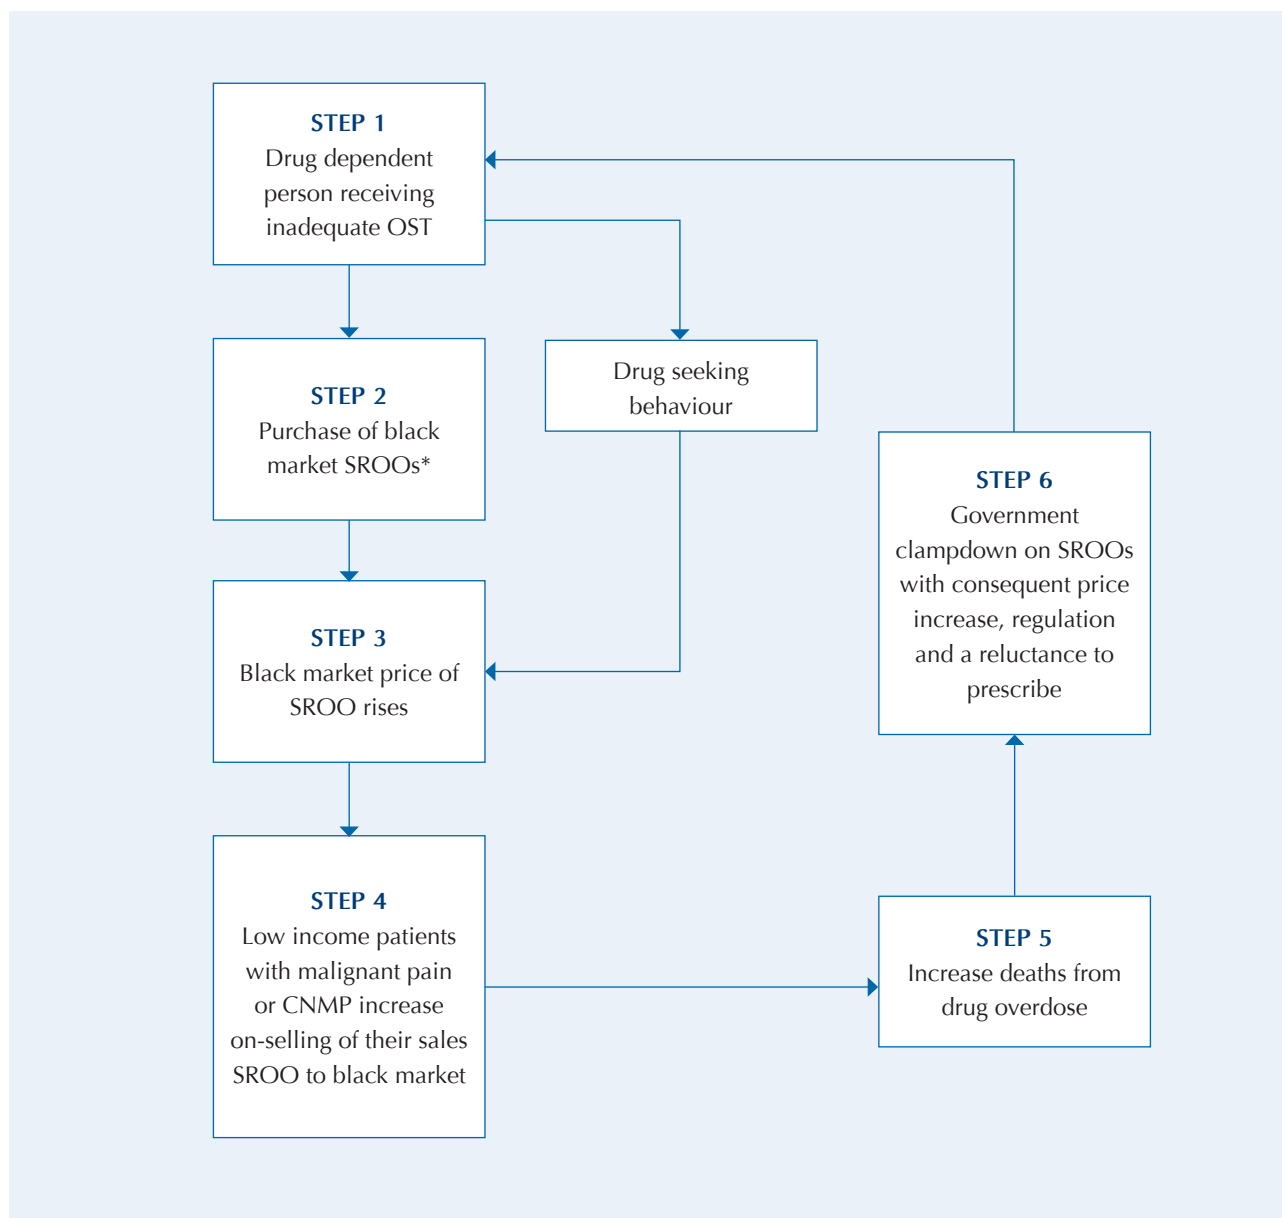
STEP 1
Drug dependent person receiving inadequate OST

Drug seeking behaviour

STEP 2
Purchase of black market SROOs*

STEP 6
Government clampdown on SROOs with consequent price increase, regulation and a reluctance to prescribe

STEP 3
Black market price of SROO rises

STEP 4
Low income patients with malignant pain or CNMP increase on-selling of their sales SROO to black market

STEP 5
Increase deaths from drug overdose